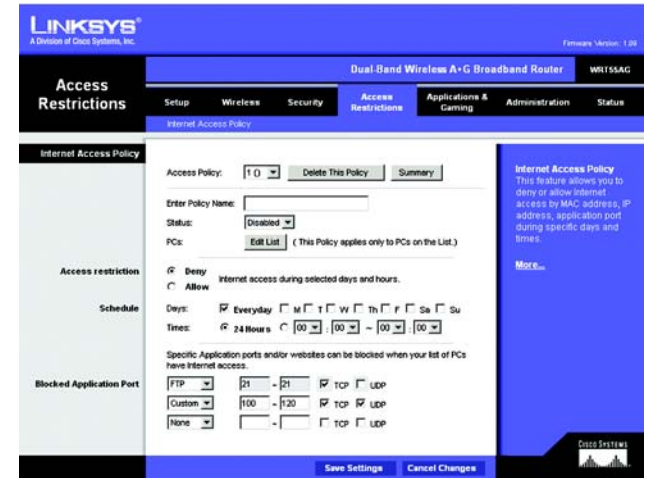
LINKSYS®
A Division of Cisco Systems, Inc.

Firmware Version: 1.00

Access Restrictions

Dual-Band Wireless A+G Broadband Router WRT55AG

Setup | Wireless | Security | Access Restrictions | Applications & Gaming | Administration | Status

Internet Access Policy

Internet Access Policy

Access Policy: 1 0 Delete This Policy Summary

Enter Policy Name:

Status: Disabled

PCs: Edit List ( This Policy applies only to PCs on the List.)

Access restriction

Deny
Allow
Internet access during selected days and hours.

Schedule

Days: Everyday M T W Th F Sa Su

Times: 24 Hours 00 : 00 ~ 00 : 00

Specific Application ports and/or websites can be blocked when your list of PCs have Internet access.

Blocked Application Port

FTP 21 - 21 TCP UDP
Custom 100 - 120 TCP UDP
None - TCP UDP

Internet Access Policy
This feature allows you to deny or allow Internet access by MAC address, IP address, application port during specific days and times.

More...

Cisco Systems

Save Settings Cancel Changes